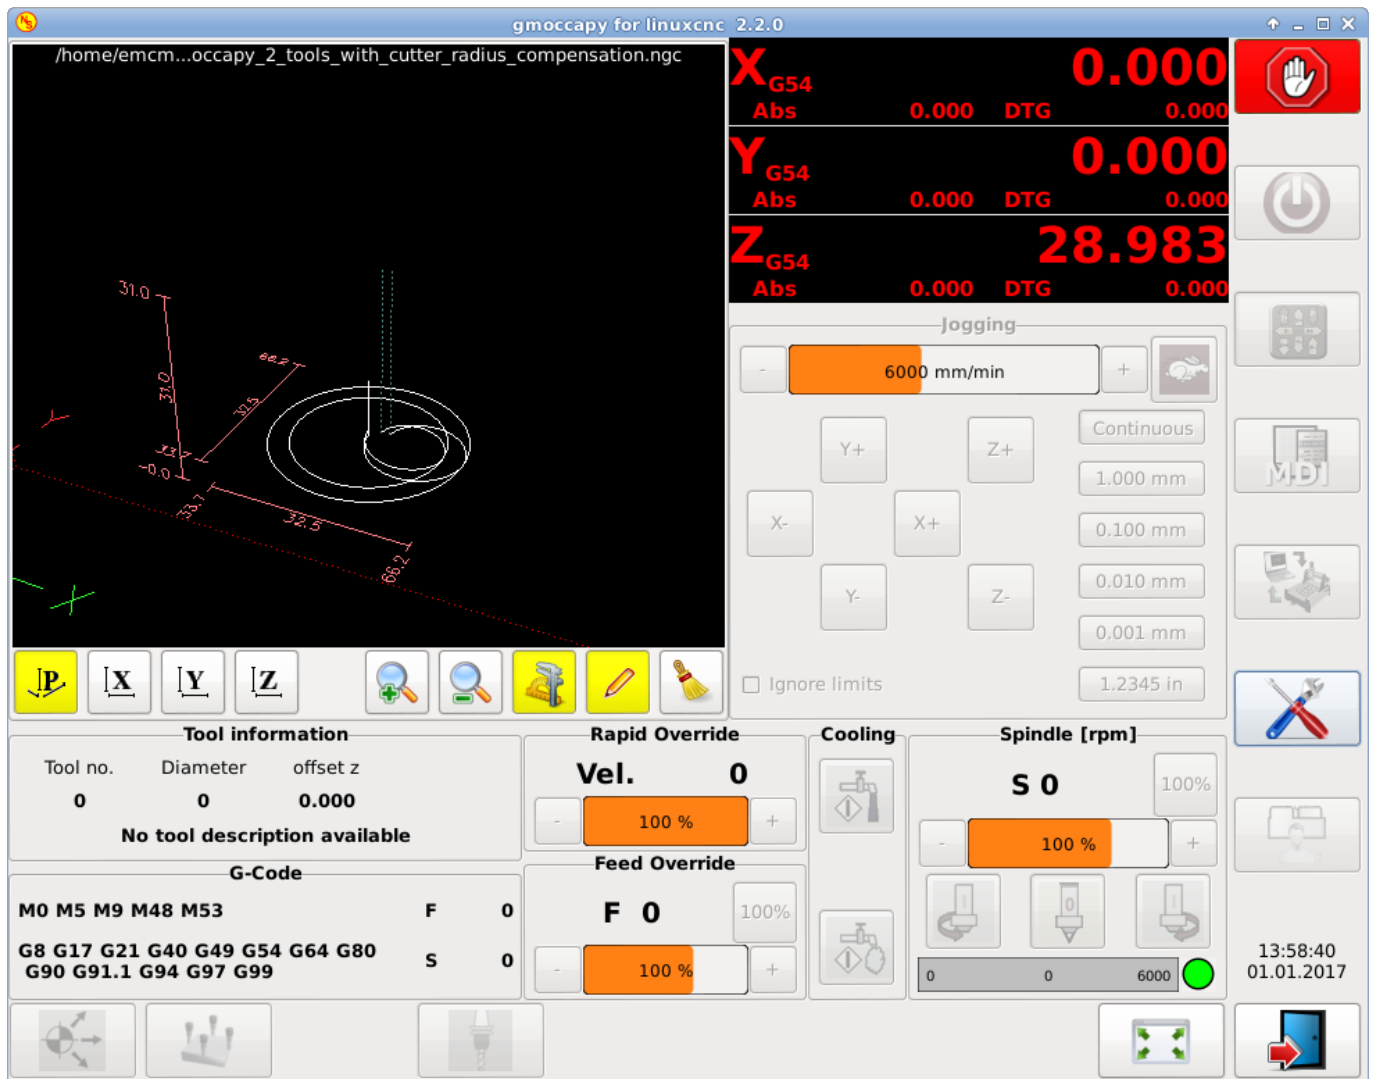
gmoccapy for linuxcnc 2.2.0

/home/emcm...occapy_2_tools_with_cutter_radius_compensation.ngc

31.0
66.2
32.5
31.0
33.7
-0.0
33.7
32.5
66.2

X G54 0.000
Abs 0.000 DTG 0.000
Y G54 0.000
Abs 0.000 DTG 0.000
Z G54 28.983
Abs 0.000 DTG 0.000

Jogging
- 6000 mm/min +
Y+ Z+ Continuous
1.000 mm
X- X+ 0.100 mm
0.010 mm
Y- Z-
0.001 mm
Ignore limits 1.2345 in

P X Y Z

MDI

Tool information
Tool no. Diameter offset z
0 0 0.000
No tool description available

Rapid Override
Vel. 0
- 100 % +

Feed Override
F 0 100%
- 100 % +

Cooling

Spindle [rpm]
S 0 100%
- 100 % +
0 0 6000

G-Code
M0 M5 M9 M48 M53 F 0
G8 G17 G21 G40 G49 G54 G64 G80 G90 G91.1 G94 G97 G99 S 0

13:58:40
01.01.2017